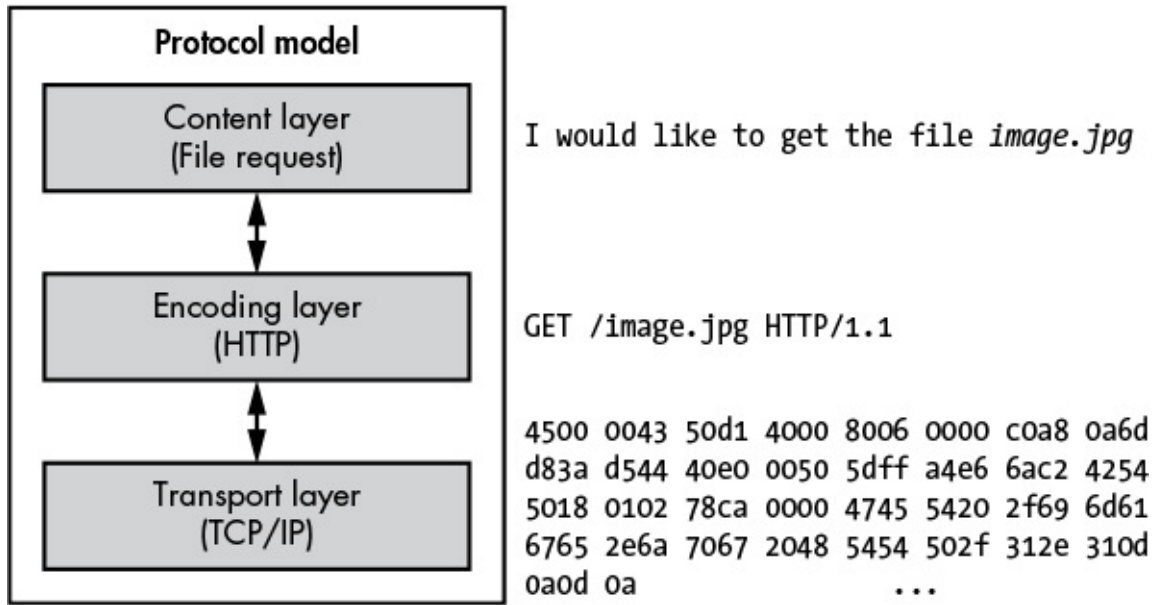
Protocol model

Content layer
(File request)

Encoding layer
(HTTP)

Transport layer
(TCP/IP)

I would like to get the file *image.jpg*

GET /image.jpg HTTP/1.1

4500 0043 50d1 4000 8006 0000 c0a8 0a6d
d83a d544 40e0 0050 5dff a4e6 6ac2 4254
5018 0102 78ca 0000 4745 5420 2f69 6d61
6765 2e6a 7067 2048 5454 502f 312e 310d
0a0d 0a ...